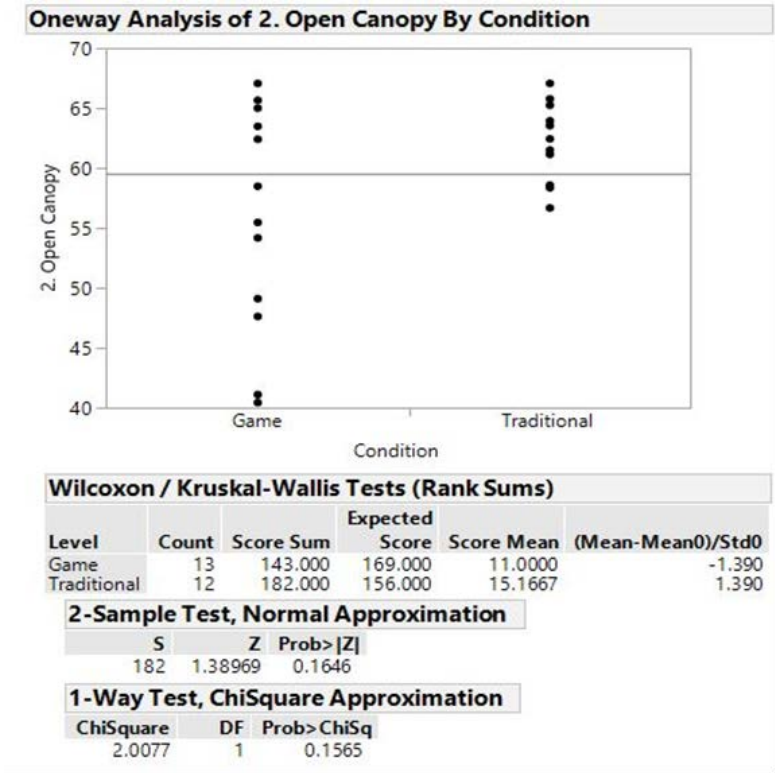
Oneway Analysis of 2. Open Canopy By Condition

70
65
60
55
50
45
40

2. Open Canopy

Game
Traditional

Condition

Wilcoxon / Kruskal-Wallis Tests (Rank Sums)

| Level | Count | Score Sum | Expected Score | Score Mean | (Mean-Mean0)/Std0 |
|---|---|---|---|---|---|
| Game | 13 | 143.000 | 169.000 | 11.0000 | -1.390 |
| Traditional | 12 | 182.000 | 156.000 | 15.1667 | 1.390 |

2-Sample Test, Normal Approximation

| S | Z | Prob>\|Z\| |
|---|---|---|
| 182 | 1.38969 | 0.1646 |

1-Way Test, ChiSquare Approximation

| ChiSquare | DF | Prob>ChiSq |
|---|---|---|
| 2.0077 | 1 | 0.1565 |